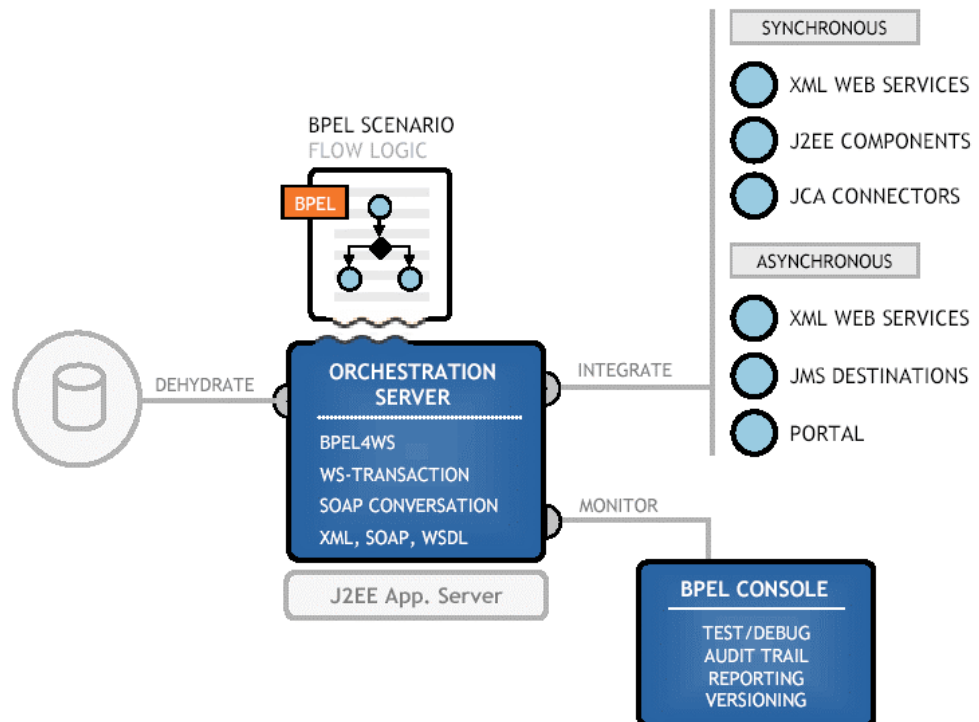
BPEL SCENARIO
FLOW LOGIC

BPEL

SYNCHRONOUS

XML WEB SERVICES

J2EE COMPONENTS

JCA CONNECTORS

ASYNCHRONOUS

XML WEB SERVICES

JMS DESTINATIONS

PORTAL

DEHYDRATE

ORCHESTRATION SERVER

BPEL4WS
WS-TRANSACTION
SOAP CONVERSATION
XML, SOAP, WSDL

INTEGRATE

MONITOR

J2EE App. Server

BPEL CONSOLE

TEST/DEBUG
AUDIT TRAIL
REPORTING
VERSIONING